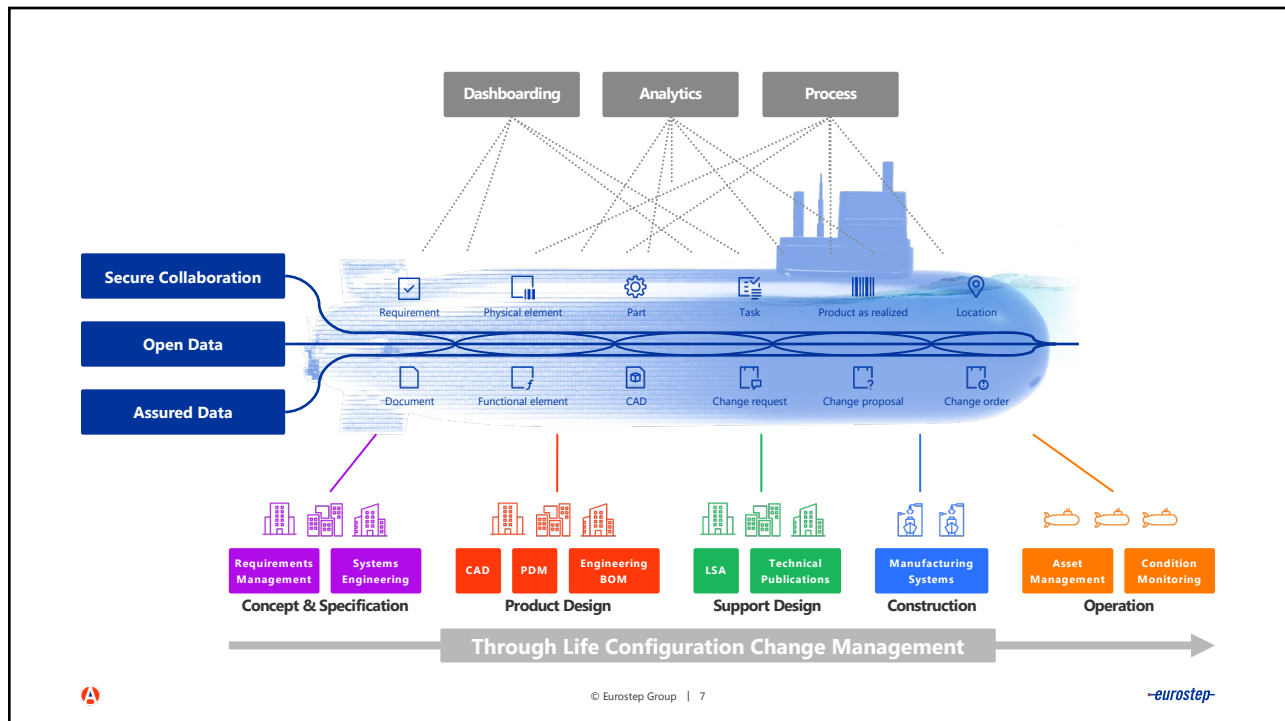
Dashboarding

Analytics

Process

Secure Collaboration

Open Data

Assured Data

Requirement

Physical element

Part

Task

Product as realized

Location

Document

Functional element

CAD

Change request

Change proposal

Change order

Requirements Management

Systems Engineering

Concept & Specification

CAD

PDM

Engineering BOM

Product Design

LSA

Technical Publications

Support Design

Manufacturing Systems

Construction

Asset Management

Condition Monitoring

Operation

Through Life Configuration Change Management

© Eurostep Group | 7

eurostep